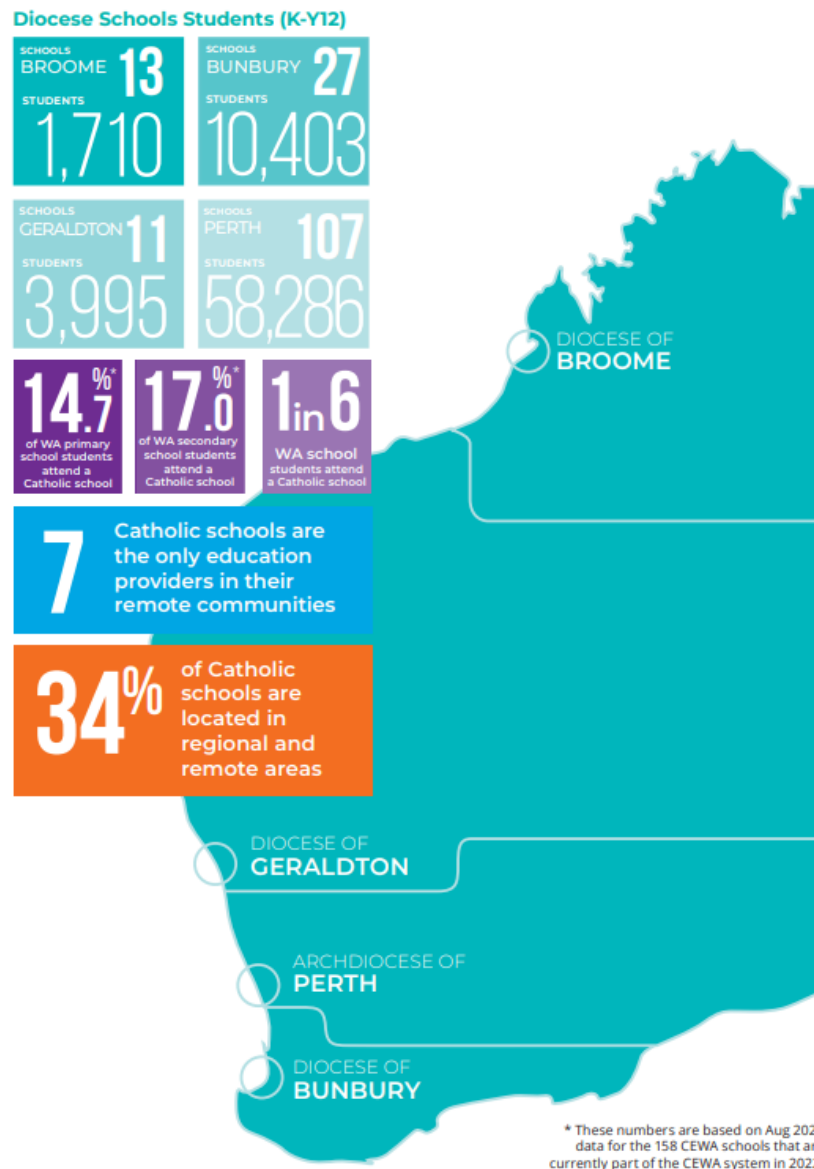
Diocese Schools Students (K-Y12)

SCHOOLS
BROOME 13
STUDENTS
1,710

SCHOOLS
BUNBURY 27
STUDENTS
10,403

SCHOOLS
GERALDTON 11
STUDENTS
3,995

SCHOOLS
PERTH 107
STUDENTS
58,286

14.7%*
of WA primary school students attend a Catholic school

17.0%*
of WA secondary school students attend a Catholic school

1 in 6
WA school students attend a Catholic school

7
Catholic schools are the only education providers in their remote communities

34%
of Catholic schools are located in regional and remote areas

DIOCESE OF
BROOME

DIOCESE OF
GERALDTON

ARCHDIOCESE OF
PERTH

DIOCESE OF
BUNBURY

* These numbers are based on Aug 202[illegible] data for the 158 CEWA schools that a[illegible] currently part of the CEWA system in 202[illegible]